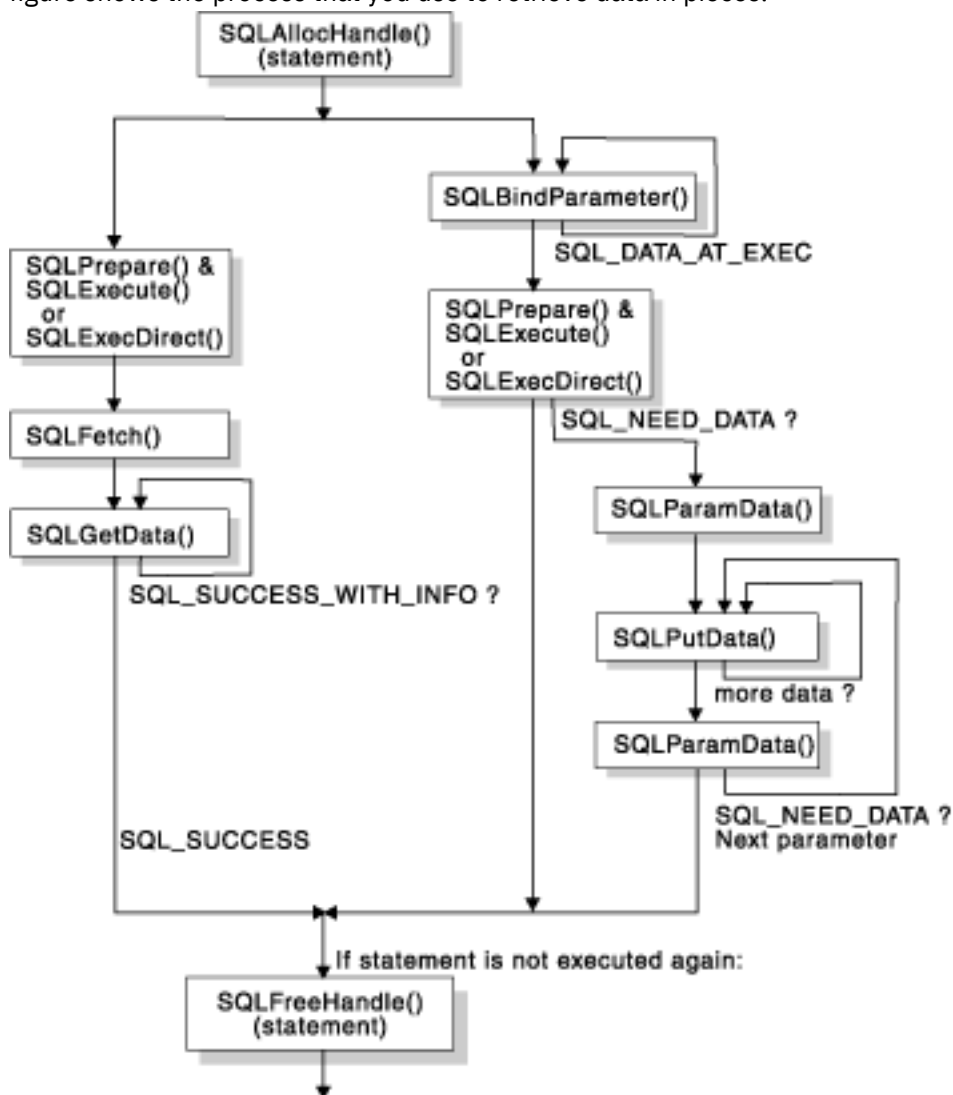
figure shows the process that you use to retrieve data in pieces.

SQLAllocHandle()
(statement)

SQLBindParameter()

SQL_DATA_AT_EXEC

SQLPrepare() &
SQLExecute()
or
SQLExecDirect()

SQLPrepare() &
SQLExecute()
or
SQLExecDirect()

SQL_NEED_DATA ?

SQLFetch()

SQLParamData()

SQLGetData()

SQL_SUCCESS_WITH_INFO ?

SQLPutData()

more data ?

SQLParamData()

SQL_NEED_DATA ?
Next parameter

SQL_SUCCESS

If statement is not executed again:

SQLFreeHandle()
(statement)